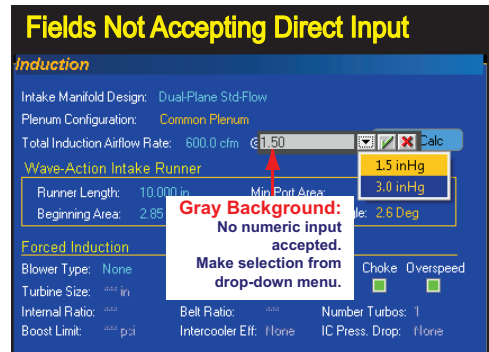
Fields Not Accepting Direct Input

Induction

Intake Manifold Design: Dual-Plane Std-Flow

Plenum Configuration: Common Plenum

Total Induction Airflow Rate: 600.0 cfm @ 1.50

Calc

1.5 inHg

3.0 inHg

Wave-Action Intake Runner

Runner Length: 10.000 in

Min Port Area:

Beginning Area: 2.85

le: 2.6 Deg

Gray Background:
No numeric input accepted.
Make selection from drop-down menu.

Forced Induction

Blower Type: None

Choke Overspeed

Turbine Size: *** in

Internal Ratio: ***

Belt Ratio:

Number Turbos: 1

Boost Limit: *** psi

Intercooler Eff: None

IC Press. Drop: None